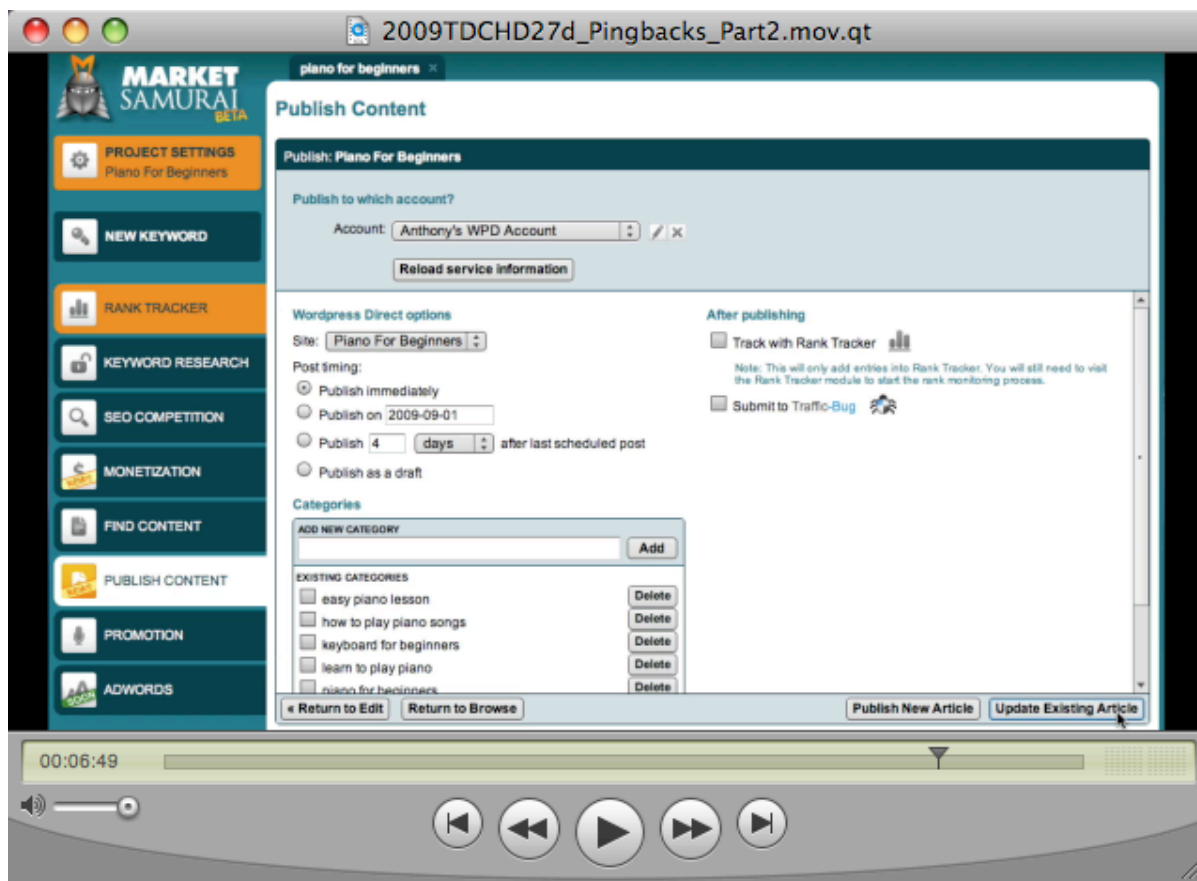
2009TDCHD27d_Pingbacks_Part2.mov.qt

MARKET SAMURAI BETA

piano for beginners

Publish Content

PROJECT SETTINGS
Piano For Beginners

NEW KEYWORD

RANK TRACKER

KEYWORD RESEARCH

SEO COMPETITION

MONETIZATION

FIND CONTENT

PUBLISH CONTENT

PROMOTION

ADWORDS

Publish: Piano For Beginners

Publish to which account?

Account: Anthony's WPD Account

Reload service information

Wordpress Direct options

Site: Piano For Beginners

Post timing:

Publish immediately

Publish on 2009-09-01

Publish 4 days after last scheduled post

Publish as a draft

Categories

ADD NEW CATEGORY

Add

EXISTING CATEGORIES

easy piano lesson Delete

how to play piano songs Delete

keyboard for beginners Delete

learn to play piano Delete

piano for beginners Delete

After publishing

Track with Rank Tracker

Note: This will only add entries into Rank Tracker. You will still need to visit the Rank Tracker module to start the rank monitoring process.

Submit to Traffic-Bug

« Return to Edit

Return to Browse

Publish New Article

Update Existing Article

00:06:49